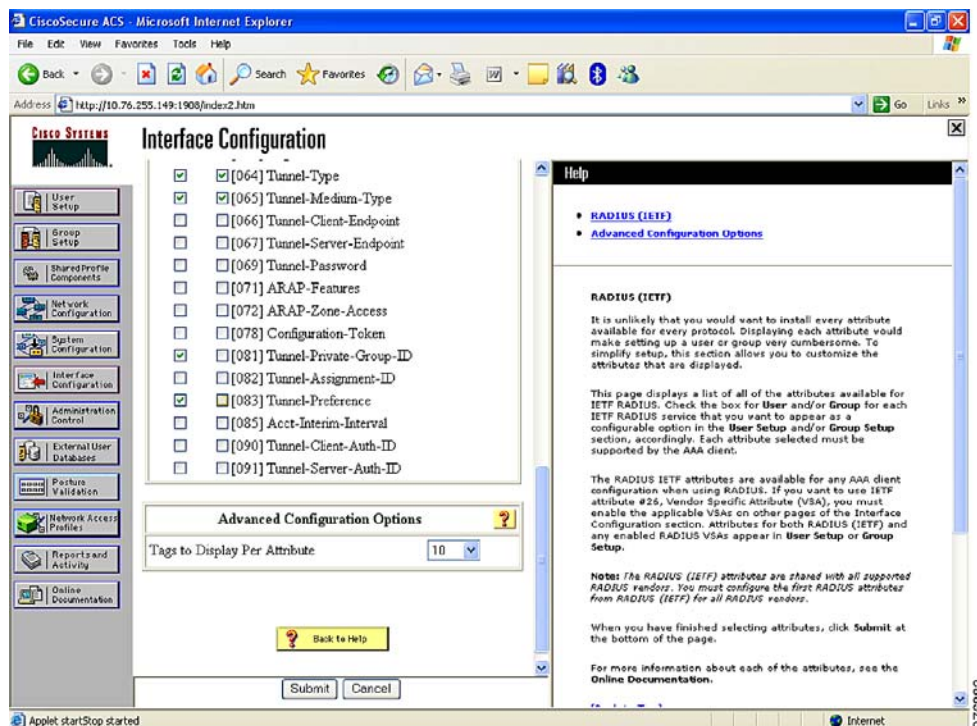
CiscoSecure ACS - Microsoft Internet Explorer

File Edit View Favorites Tools Help

Back Search Favorites

Address http://10.76.255.149:1908/index2.htm Go Links

CISCO SYSTEMS

Interface Configuration

User Setup
Group Setup
Shared Profile Components
Network Configuration
System Configuration
Interface Configuration
Administration Control
External User Databases
Posture Validation
Network Access Profiles
Reports and Activity
Online Documentation

[064] Tunnel-Type
[065] Tunnel-Medium-Type
[066] Tunnel-Client-Endpoint
[067] Tunnel-Server-Endpoint
[069] Tunnel-Password
[071] ARAP-Features
[072] ARAP-Zone-Access
[078] Configuration-Token
[081] Tunnel-Private-Group-ID
[082] Tunnel-Assignment-ID
[083] Tunnel-Preference
[085] Acct-Interim-Interval
[090] Tunnel-Client-Auth-ID
[091] Tunnel-Server-Auth-ID

Advanced Configuration Options

Tags to Display Per Attribute 10

Back to Help

Submit Cancel

Help

• RADIUS (IETF)
• Advanced Configuration Options

RADIUS (IETF)

It is unlikely that you would want to install every attribute available for every protocol. Displaying each attribute would make setting up a user or group very cumbersome. To simplify setup, this section allows you to customize the attributes that are displayed.

This page displays a list of all of the attributes available for IETF RADIUS. Check the box for User and/or Group for each IETF RADIUS service that you want to appear as a configurable option in the User Setup and/or Group Setup section, accordingly. Each attribute selected must be supported by the AAA client.

The RADIUS IETF attributes are available for any AAA client configuration when using RADIUS. If you want to use IETF attribute #26, Vendor Specific Attribute (VSA), you must enable the applicable VSAs on other pages of the Interface Configuration section. Attributes for both RADIUS (IETF) and any enabled RADIUS VSAs appear in User Setup or Group Setup.

Note: The RADIUS (IETF) attributes are shared with all supported RADIUS vendors. You must configure the first RADIUS attributes from RADIUS (IETF) for all RADIUS vendors.

When you have finished selecting attributes, click Submit at the bottom of the page.

For more information about each of the attributes, see the Online Documentation.

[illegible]

Applet startStop started

Internet